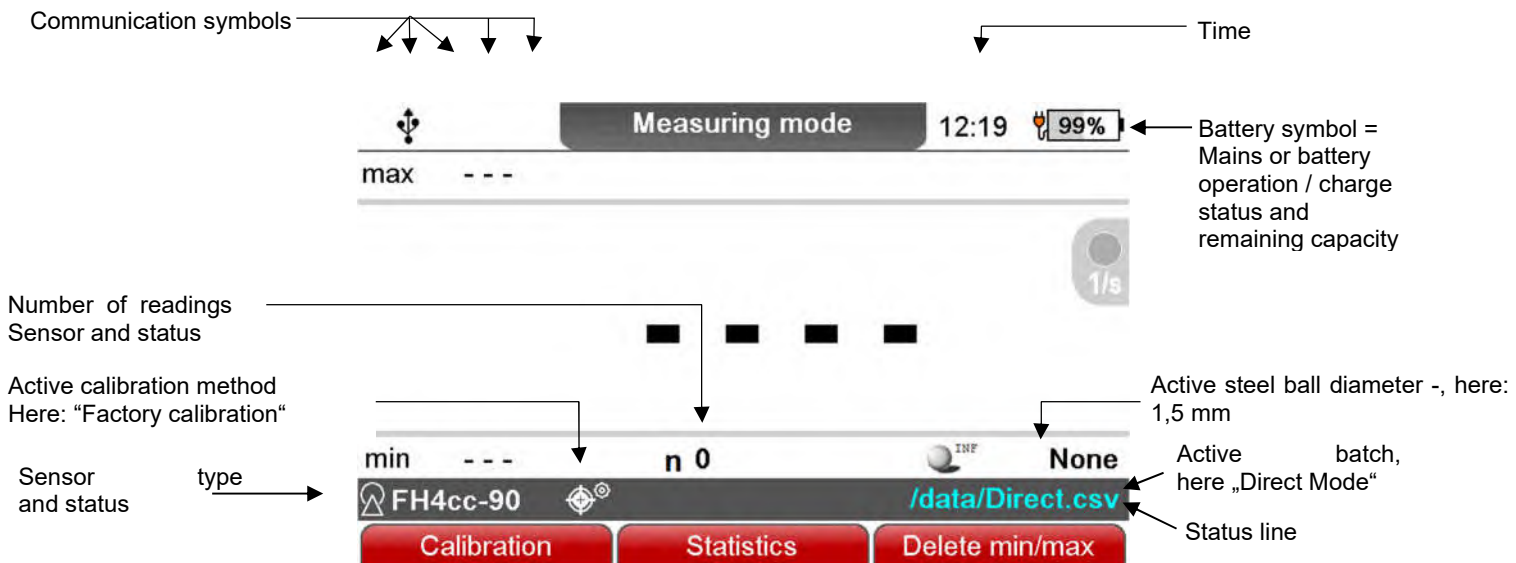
Communication symbols

Time

Measuring mode 12:19 99%

Battery symbol = Mains or battery operation / charge status and remaining capacity

max - - -

1/s

Number of readings Sensor and status

- - - -

Active calibration method Here: “Factory calibration“

Active steel ball diameter -, here: 1,5 mm

min - - - n 0 INF None

Active batch, here „Direct Mode“

Sensor type and status

FH4cc-90 /data/Direct.csv

Status line

Calibration Statistics Delete min/max